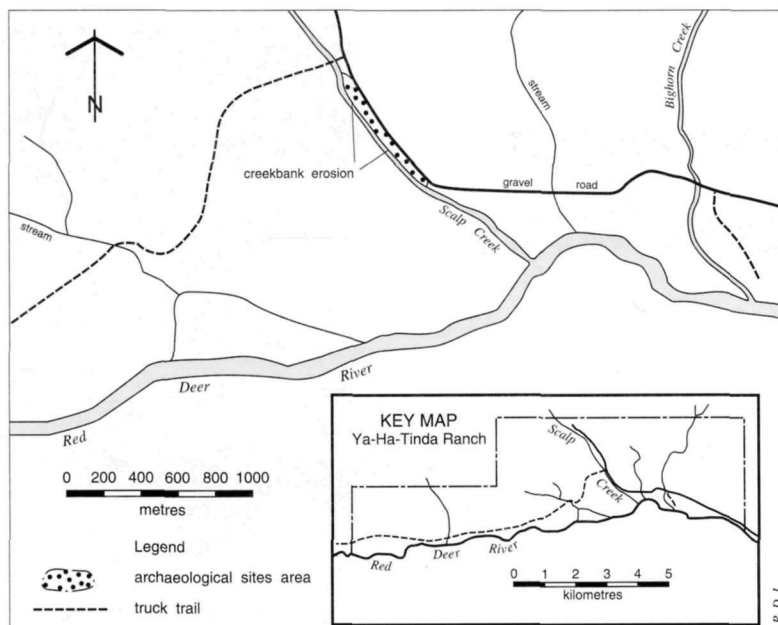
N

stream

Bighorn Creek

creekbank erosion

gravel road

Scalp Creek

stream

Deer River

Red

0 200 400 600 800 1000
metres

Legend

archaeological sites area

truck trail

KEY MAP
Ya-Ha-Tinda Ranch

Scalp

Creek

Red Deer River

0 1 2 3 4 5
kilometres